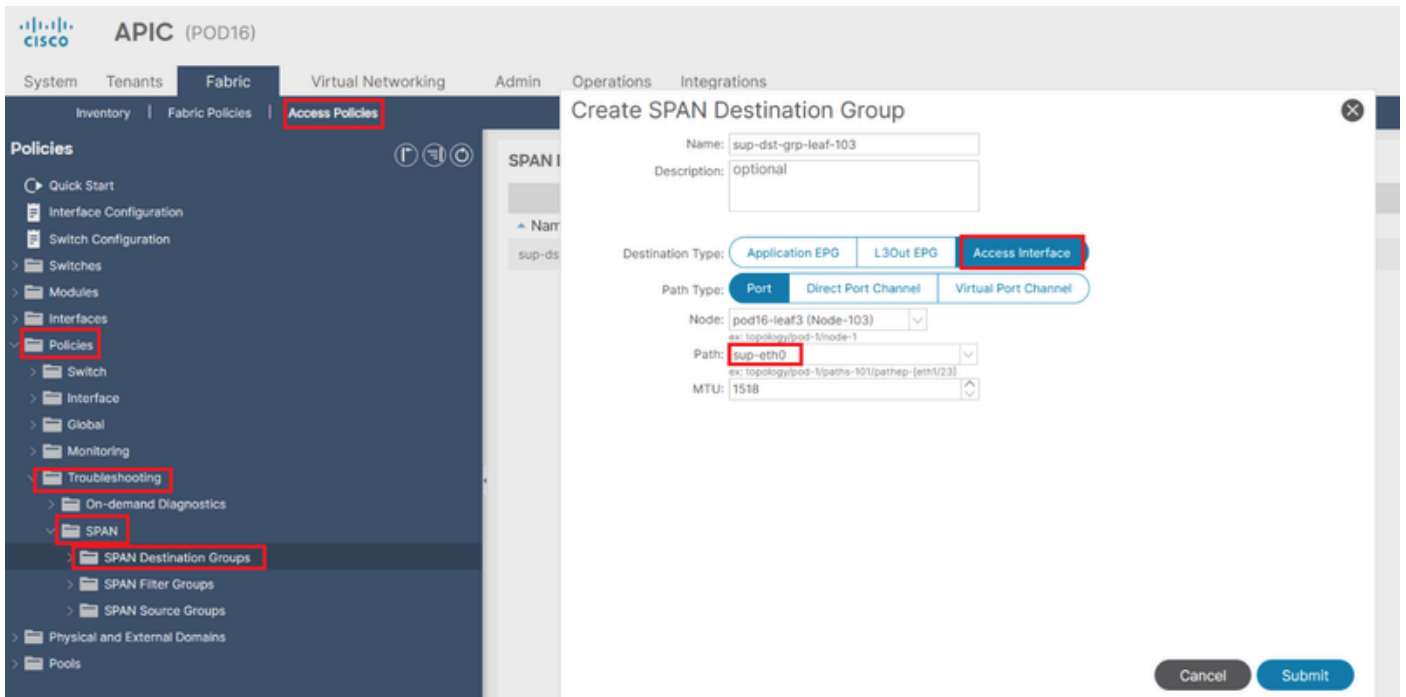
cisco APIC (POD16)

System Tenants Fabric Virtual Networking Admin Operations Integrations

Inventory | Fabric Policies | Access Policies

Policies

Quick Start
Interface Configuration
Switch Configuration
Switches
Modules
Interfaces
Policies
Switch
Interface
Global
Monitoring
Troubleshooting
On-demand Diagnostics
SPAN
SPAN Destination Groups
SPAN Filter Groups
SPAN Source Groups
Physical and External Domains
Pools

SPAN I
Nam
sup-ds

Create SPAN Destination Group

Name: sup-dst-grp-leaf-103
Description: optional

Destination Type: Application EPG L3Out EPG Access Interface
Path Type: Port Direct Port Channel Virtual Port Channel
Node: pod16-leaf3 (Node-103)
ex: topology/pod-1/node-1
Path: sup-eth0
ex: topology/pod-1/paths-101/pathep-[eth1/23]
MTU: 1518

Cancel Submit